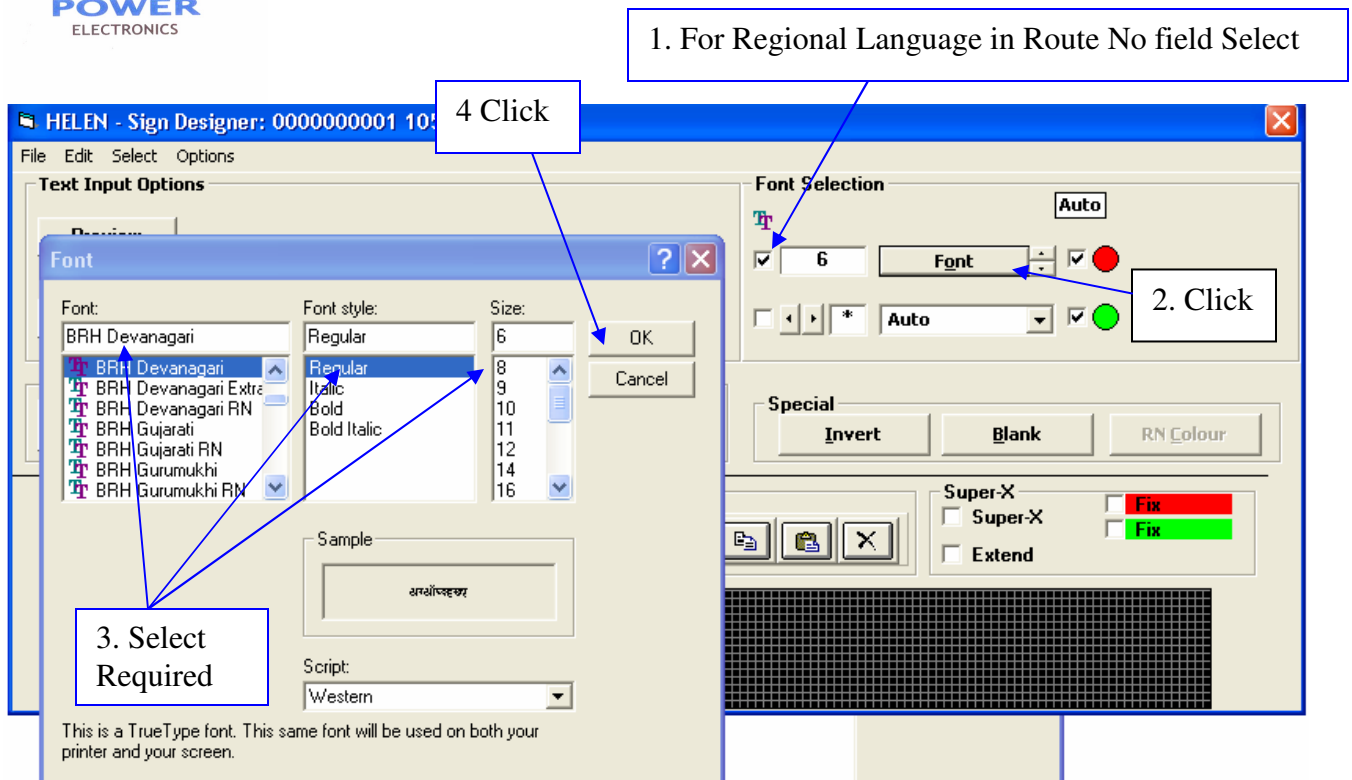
POWER
ELECTRONICS

1. For Regional Language in Route No field Select

HELEN - Sign Designer: 0000000001 10

4 Click

File Edit Select Options

Text Input Options

Preview

Font Selection

Auto

6

Font

2. Click

*

Auto

Special

Invert

Blank

RN Colour

Super-X

Super-X

Extend

Fix

Fix

Font

Font:
BRH Devanagari
BRH Devanagari
BRH Devanagari Extra
BRH Devanagari RN
BRH Gujarati
BRH Gujarati RN
BRH Gurumukhi
BRH Gurumukhi RN

Font style:
Regular
Regular
Italic
Bold
Bold Italic

Size:
6
8
9
10
11
12
14
16

OK

Cancel

Sample

अक्षौष्ळक्ष

3. Select Required

Script:
Western

This is a TrueType font. This same font will be used on both your printer and your screen.